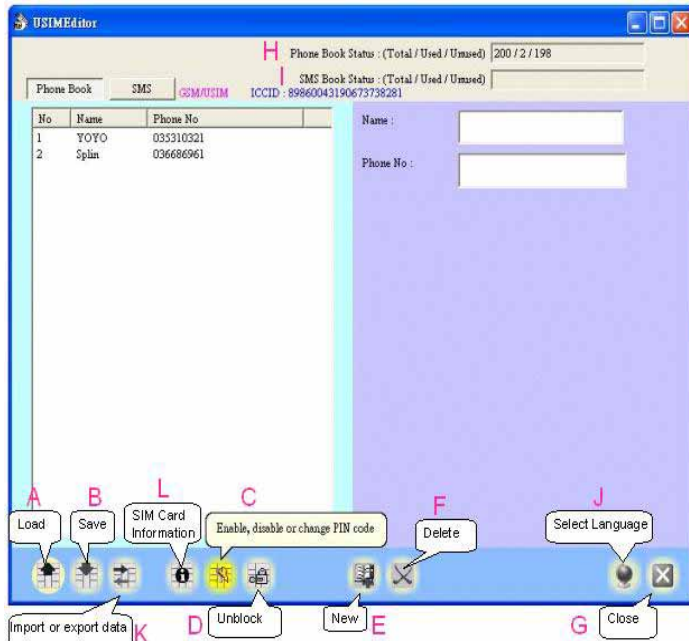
USIMEditor

H Phone Book Status : (Total / Used / Unused) 200 / 2 / 198

I SMS Book Status : (Total / Used / Unused)

Phone Book SMS GSM/USIM ICCID : 89860043190673738281

| No. | Name | Phone No |
|---|---|---|
| 1 | YOYO | 035310321 |
| 2 | Splin | 036686961 |

Name :

Phone No :

A Load

B Save

L SIM Card Information

C Enable, disable or change PIN code

F Delete

J Select Language

Import or export data K

D Unblock

New E

G Close